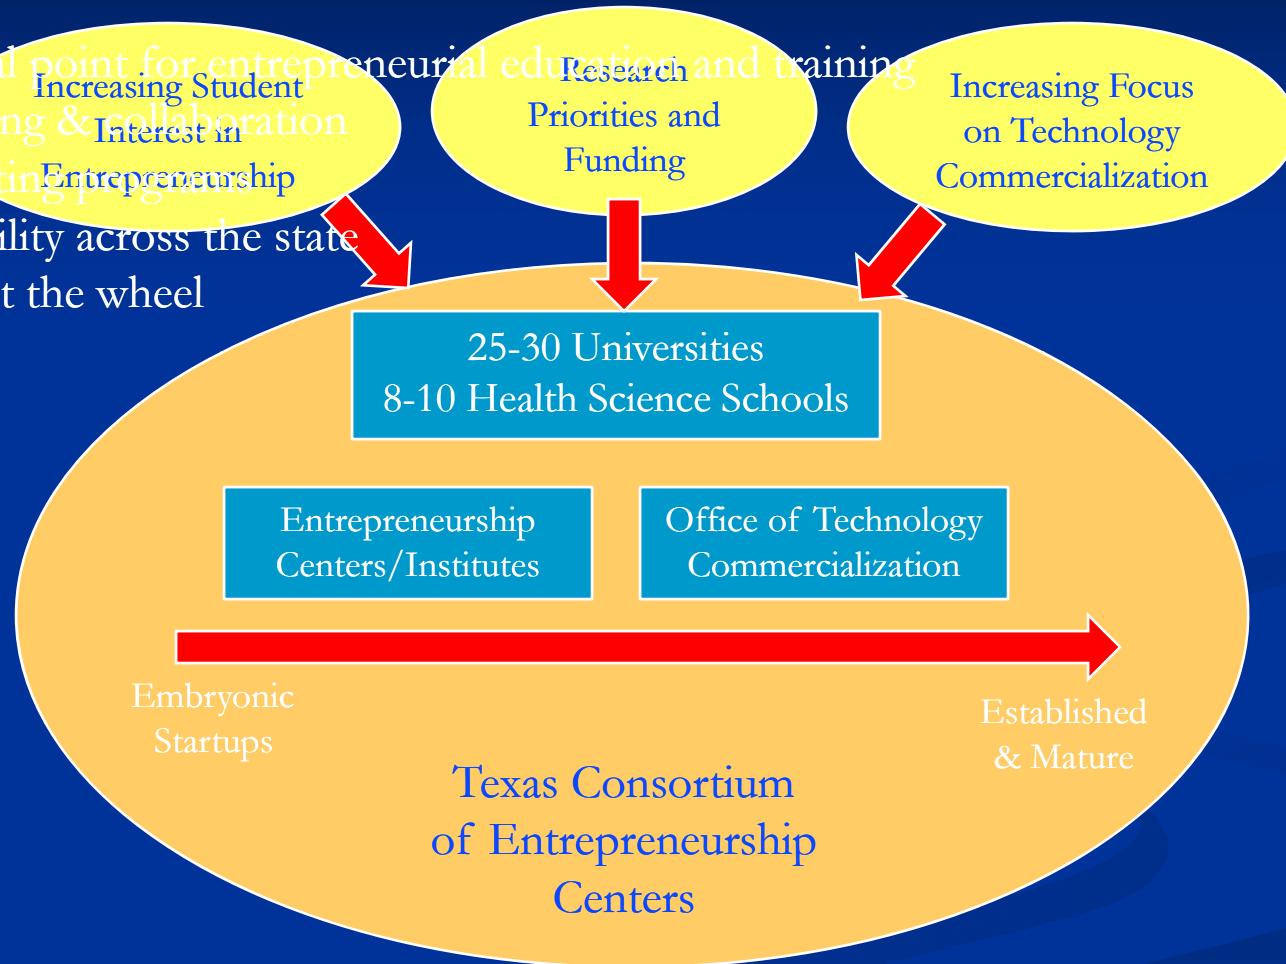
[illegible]l point for entrepreneurial education and training
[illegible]ng & collaboration
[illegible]ting programs
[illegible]ility across the state
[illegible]t the wheel

Increasing Student Interest in Entrepreneurship

Research Priorities and Funding

Increasing Focus on Technology Commercialization

25-30 Universities
8-10 Health Science Schools

Entrepreneurship Centers/Institutes

Office of Technology Commercialization

Embryonic Startups

Established & Mature

Texas Consortium of Entrepreneurship Centers